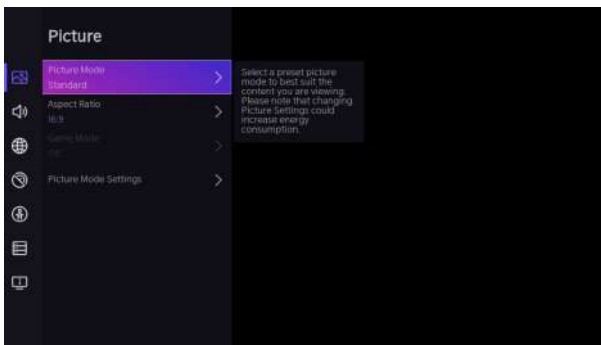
Picture

Picture Mode
Standard

Aspect Ratio
16:9

Game Mode
Off

Picture Mode Settings

Select a preset picture mode to best suit the content you are viewing. Please note that changing Picture Settings could increase energy consumption.